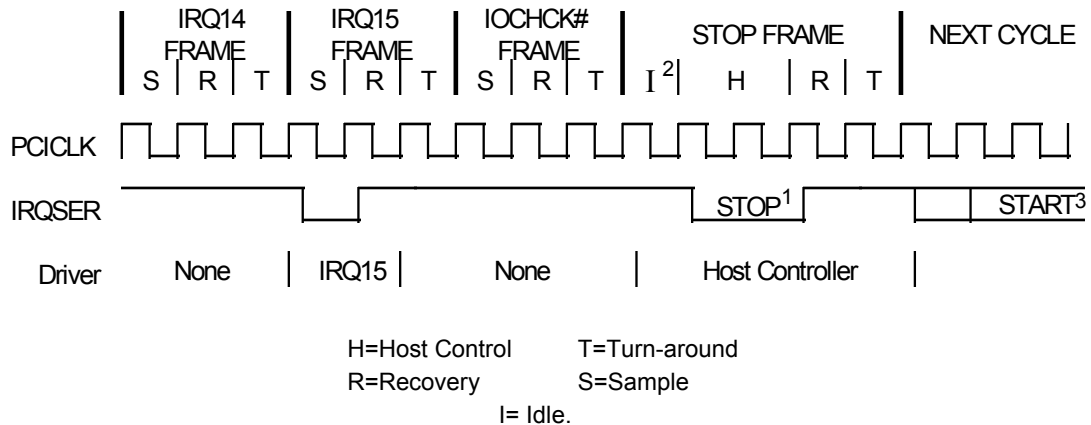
IRQ14 FRAME
S R T

IRQ15 FRAME
S R T

IOCHCK# FRAME
S R T

STOP FRAME
$I^2$ H R T

NEXT CYCLE

PCICLK

IRQSER

STOP$^1$

START$^3$

Driver

None

IRQ15

None

Host Controller

H=Host Control T=Turn-around
R=Recovery S=Sample
I= Idle.